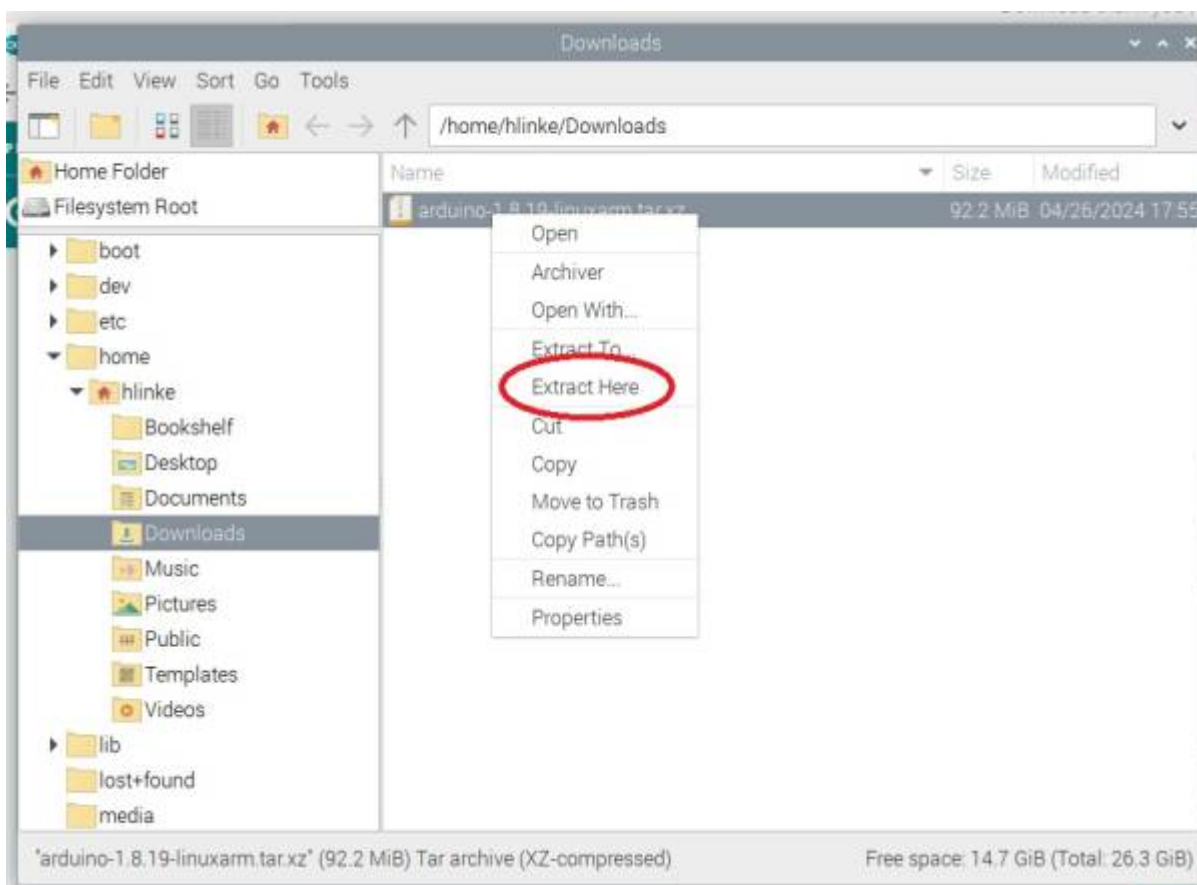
Downloads

File Edit View Sort Go Tools

/home/hlinke/Downloads

Home Folder
Filesystem Root
boot
dev
etc
home
hlinke
Bookshelf
Desktop
Documents
Downloads
Music
Pictures
Public
Templates
Videos
lib
lost+found
media

| Name | Size | Modified |
|---|---|---|
| arduino-1.8.19-linuxarm.tar.xz | 92.2 MiB | 04/26/2024 17:55 |

Open
Archiver
Open With...
Extract To...
Extract Here
Cut
Copy
Move to Trash
Copy Path(s)
Rename...
Properties

"arduino-1.8.19-linuxarm.tar.xz" (92.2 MiB) Tar archive (XZ-compressed)
Free space: 14.7 GiB (Total: 26.3 GiB)